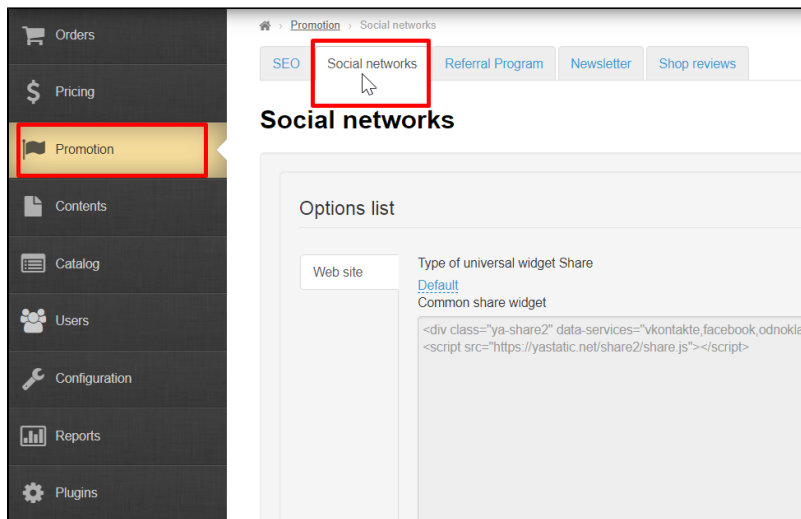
Orders

Pricing

Promotion

Contents

Catalog

Users

Configuration

Reports

Plugins

› Promotion › Social networks

SEO | Social networks | Referral Program | Newsletter | Shop reviews

Social networks

Options list

Web site

Type of universal widget Share

Default

Common share widget

<div class="ya-share2" data-services="vkontakte,facebook,odnokla
<script src="https://yastatic.net/share2/share.js"></script>